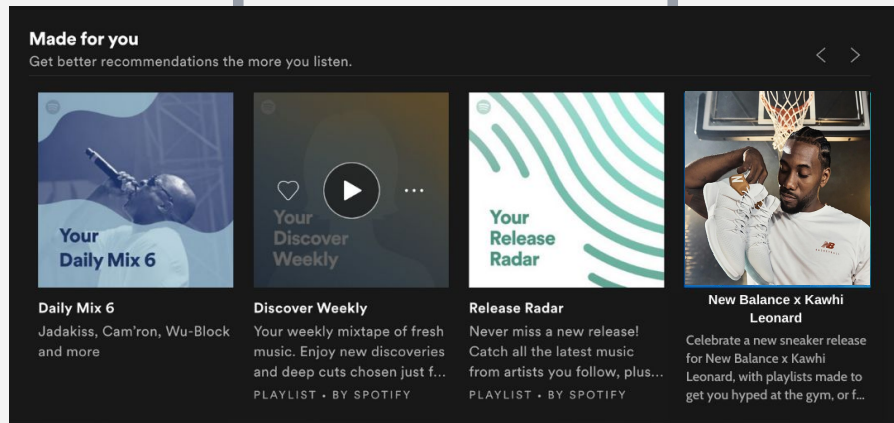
Made for you

Get better recommendations the more you listen.

Your Daily Mix 6

Daily Mix 6

Jadakiss, Cam'ron, Wu-Block and more

Your Discover Weekly

Discover Weekly

Your weekly mixtape of fresh music. Enjoy new discoveries and deep cuts chosen just f...

PLAYLIST • BY SPOTIFY

Your Release Radar

Release Radar

Never miss a new release! Catch all the latest music from artists you follow, plus...

PLAYLIST • BY SPOTIFY

New Balance x Kawhi Leonard

Celebrate a new sneaker release for New Balance x Kawhi Leonard, with playlists made to get you hyped at the gym, or f...